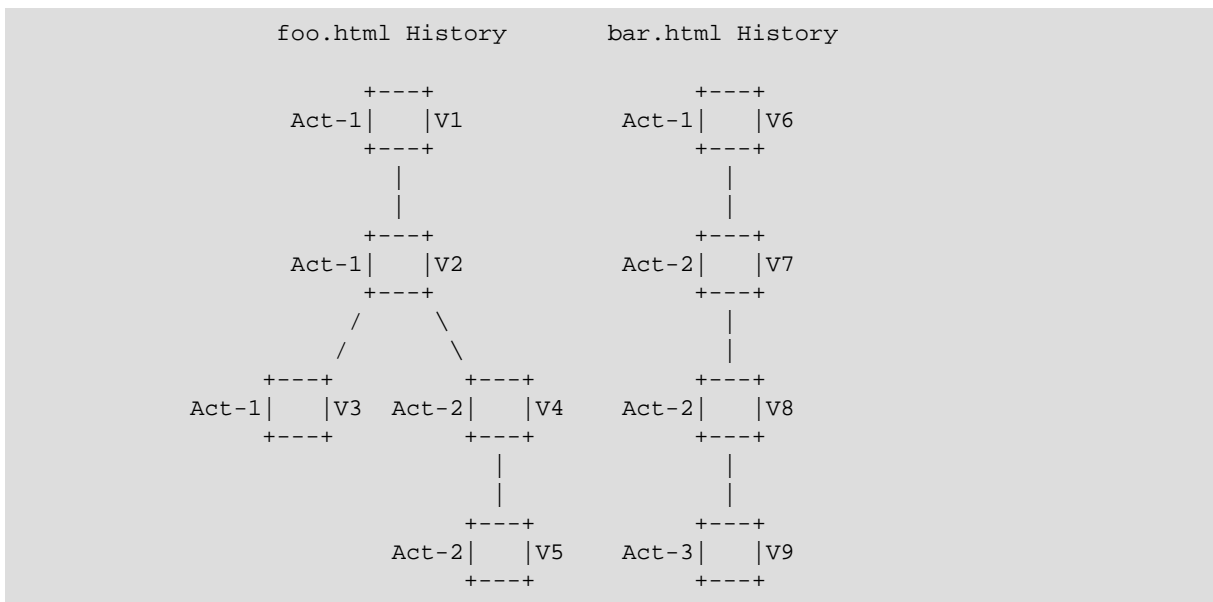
foo.html History        bar.html History

           +---+                   +---+
      Act-1|   |V1           Act-1|   |V6
           +---+                   +---+
             |                       |
             |                       |
           +---+                   +---+
      Act-1|   |V2           Act-2|   |V7
           +---+                   +---+
          /     \                    |
         /       \                   |
     +---+        +---+            +---+
Act-1|   |V3 Act-2|   |V4    Act-2|   |V8
     +---+        +---+            +---+
                    |                |
                    |                |
                  +---+            +---+
             Act-2|   |V5    Act-3|   |V9
                  +---+            +---+